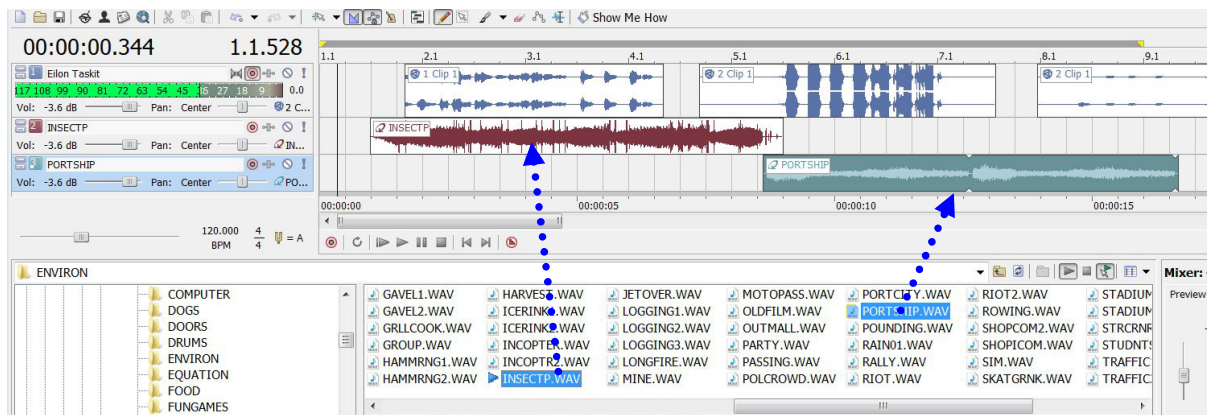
Show Me How

00:00:00.344 1.1.528

1.1 2.1 3.1 4.1 5.1 6.1 7.1 8.1 9.1

1 Eilon Taskit
117 108 99 90 81 72 63 54 45 36 27 18 9 0.0
Vol: -3.6 dB Pan: Center 2 C...

2 INSECTP
Vol: -3.6 dB Pan: Center IN...

3 PORTSHIP
Vol: -3.6 dB Pan: Center PO...

2 Clip 1
2 Clip 1
2 Clip 1
INSECTP
PORTSHIP

00:00:00 00:00:05 00:00:10 00:00:15

120.000 BPM $\frac{4}{4}$ = A

ENVIRON

Mixer:
Preview

COMPUTER
DOGS
DOORS
DRUMS
ENVIRON
EQUATION
FOOD
FUNGAMES

| | | | | | | |
|---|---|---|---|---|---|---|
| GAVEL1.WAV | HARVES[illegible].WAV | JETOVER.WAV | MOTOPASS.WAV | PORTCITY.WAV | RIOT2.WAV | STADIUM |
| GAVEL2.WAV | ICERINK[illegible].WAV | LOGGING1.WAV | OLDFILM.WAV | PORTSHIP.WAV | ROWING.WAV | STADIUM |
| GRLLCOOK.WAV | ICERINK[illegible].WAV | LOGGING2.WAV | OUTMALL.WAV | POUNDING.WAV | SHOPCOM2.WAV | STRCRNR |
| GROUP.WAV | INCOPTER.WAV | LOGGING3.WAV | PARTY.WAV | RAIN01.WAV | SHOPICOM.WAV | STUDNTS |
| HAMMRNG1.WAV | INCOPTR2.WAV | LONGFIRE.WAV | PASSING.WAV | RALLY.WAV | SIM.WAV | TRAFFIC |
| HAMMRNG2.WAV | INSECTP.WAV | MINE.WAV | POLCROWD.WAV | RIOT.WAV | SKATGRNK.WAV | TRAFFIC |